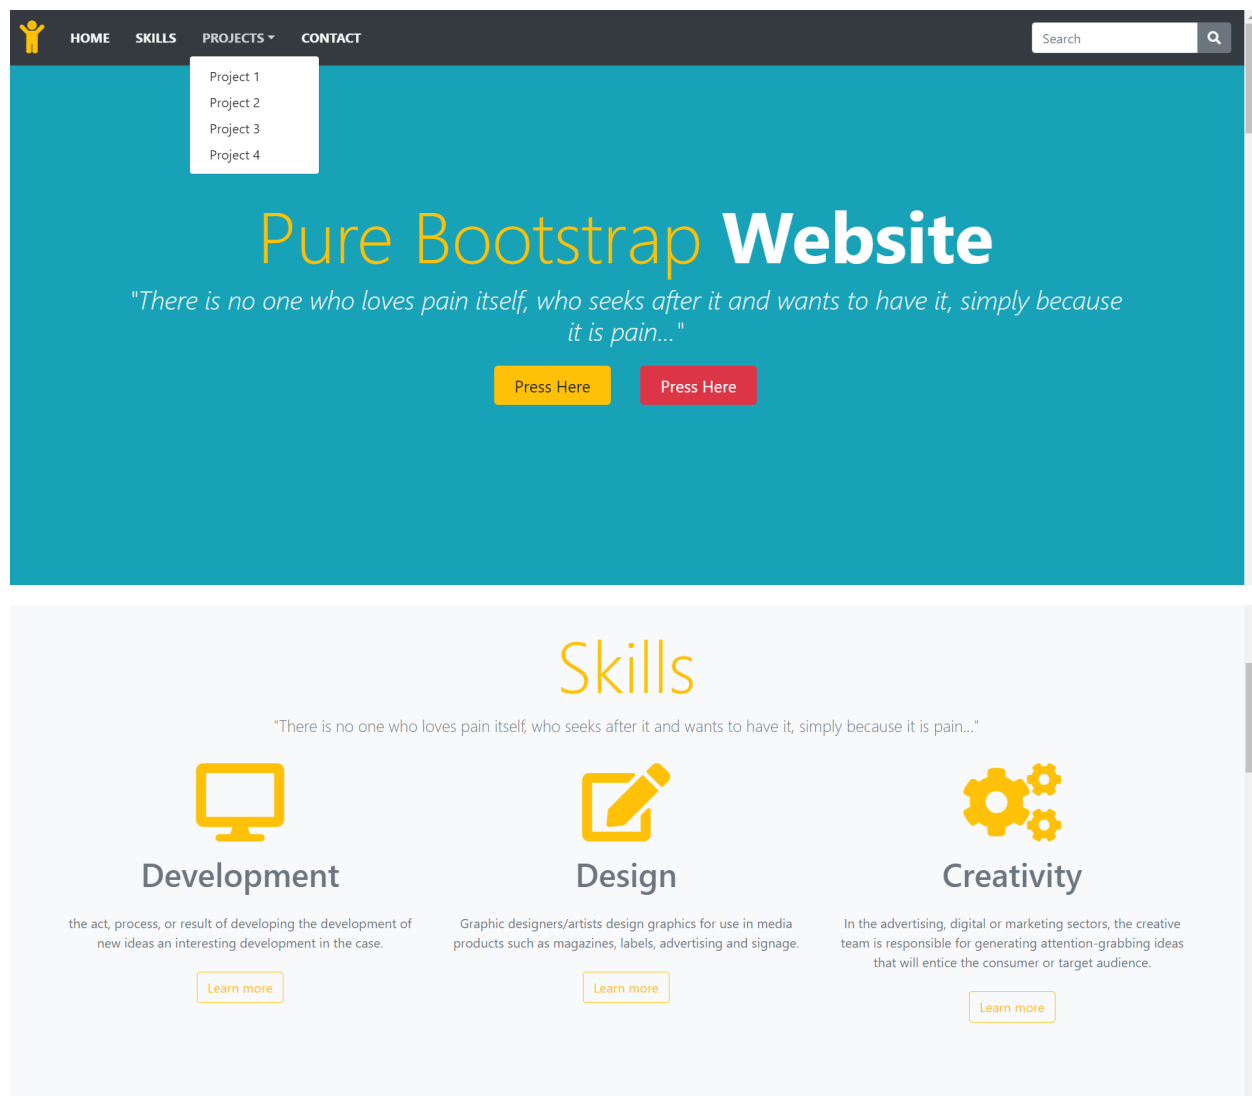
HOME SKILLS PROJECTS CONTACT

Search

Project 1
Project 2
Project 3
Project 4

Pure Bootstrap Website

"There is no one who loves pain itself, who seeks after it and wants to have it, simply because it is pain..."

Press Here Press Here

Skills

"There is no one who loves pain itself, who seeks after it and wants to have it, simply because it is pain..."

Development

the act, process, or result of developing the development of new ideas an interesting development in the case.

Learn more

Design

Graphic designers/artists design graphics for use in media products such as magazines, labels, advertising and signage.

Learn more

Creativity

In the advertising, digital or marketing sectors, the creative team is responsible for generating attention-grabbing ideas that will entice the consumer or target audience.

Learn more